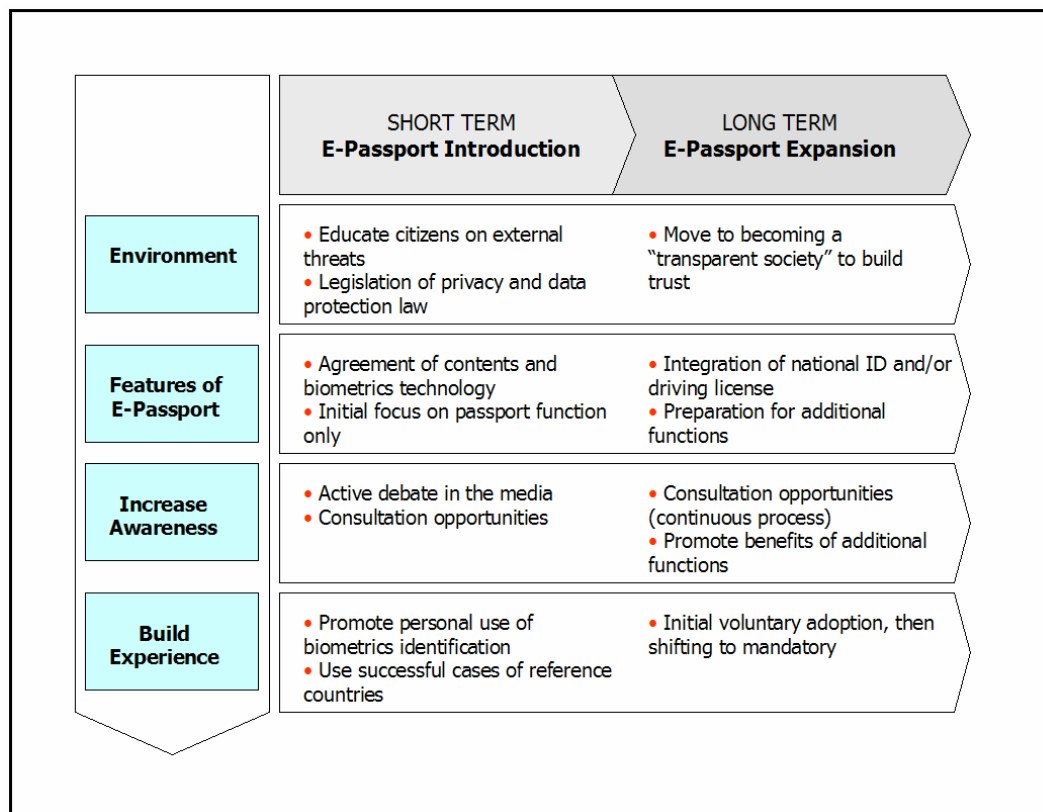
| | SHORT TERM **E-Passport Introduction** | LONG TERM **E-Passport Expansion** |
|---|---|---|
| **Environment** | • Educate citizens on external threats • Legislation of privacy and data protection law | • Move to becoming a "transparent society" to build trust |
| **Features of E-Passport** | • Agreement of contents and biometrics technology • Initial focus on passport function only | • Integration of national ID and/or driving license • Preparation for additional functions |
| **Increase Awareness** | • Active debate in the media • Consultation opportunities | • Consultation opportunities (continuous process) • Promote benefits of additional functions |
| **Build Experience** | • Promote personal use of biometrics identification • Use successful cases of reference countries | • Initial voluntary adoption, then shifting to mandatory |